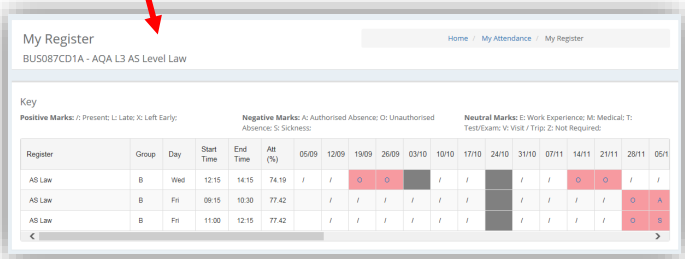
My Register

BUS087CD1A - AQA L3 AS Level Law

Home / My Attendance / My Register

Key

Positive Marks: /: Present; L: Late; X: Left Early;

Negative Marks: A: Authorised Absence; O: Unauthorised Absence; S: Sickness;

Neutral Marks: E: Work Experience; M: Medical; T: Test/Exam; V: Visit / Trip; Z: Not Required;

| Register | Group | Day | Start Time | End Time | Att (%) | 05/09 | 12/09 | 19/09 | 26/09 | 03/10 | 10/10 | 17/10 | 24/10 | 31/10 | 07/11 | 14/11 | 21/11 | 28/11 | 05/1 |
|---|---|---|---|---|---|---|---|---|---|---|---|---|---|---|---|---|---|---|---|
| AS Law | B | Wed | 12:15 | 14:15 | 74.19 | / | / | O | O |  | / | / |  | / | / | O | O | / | / |
| AS Law | B | Fri | 09:15 | 10:30 | 77.42 |  | / | / | / | / | / | / |  | / | / | / | / | O | A |
| AS Law | B | Fri | 11:00 | 12:15 | 77.42 |  | / | / | / | / | / | / |  | / | / | / | / | O | B |